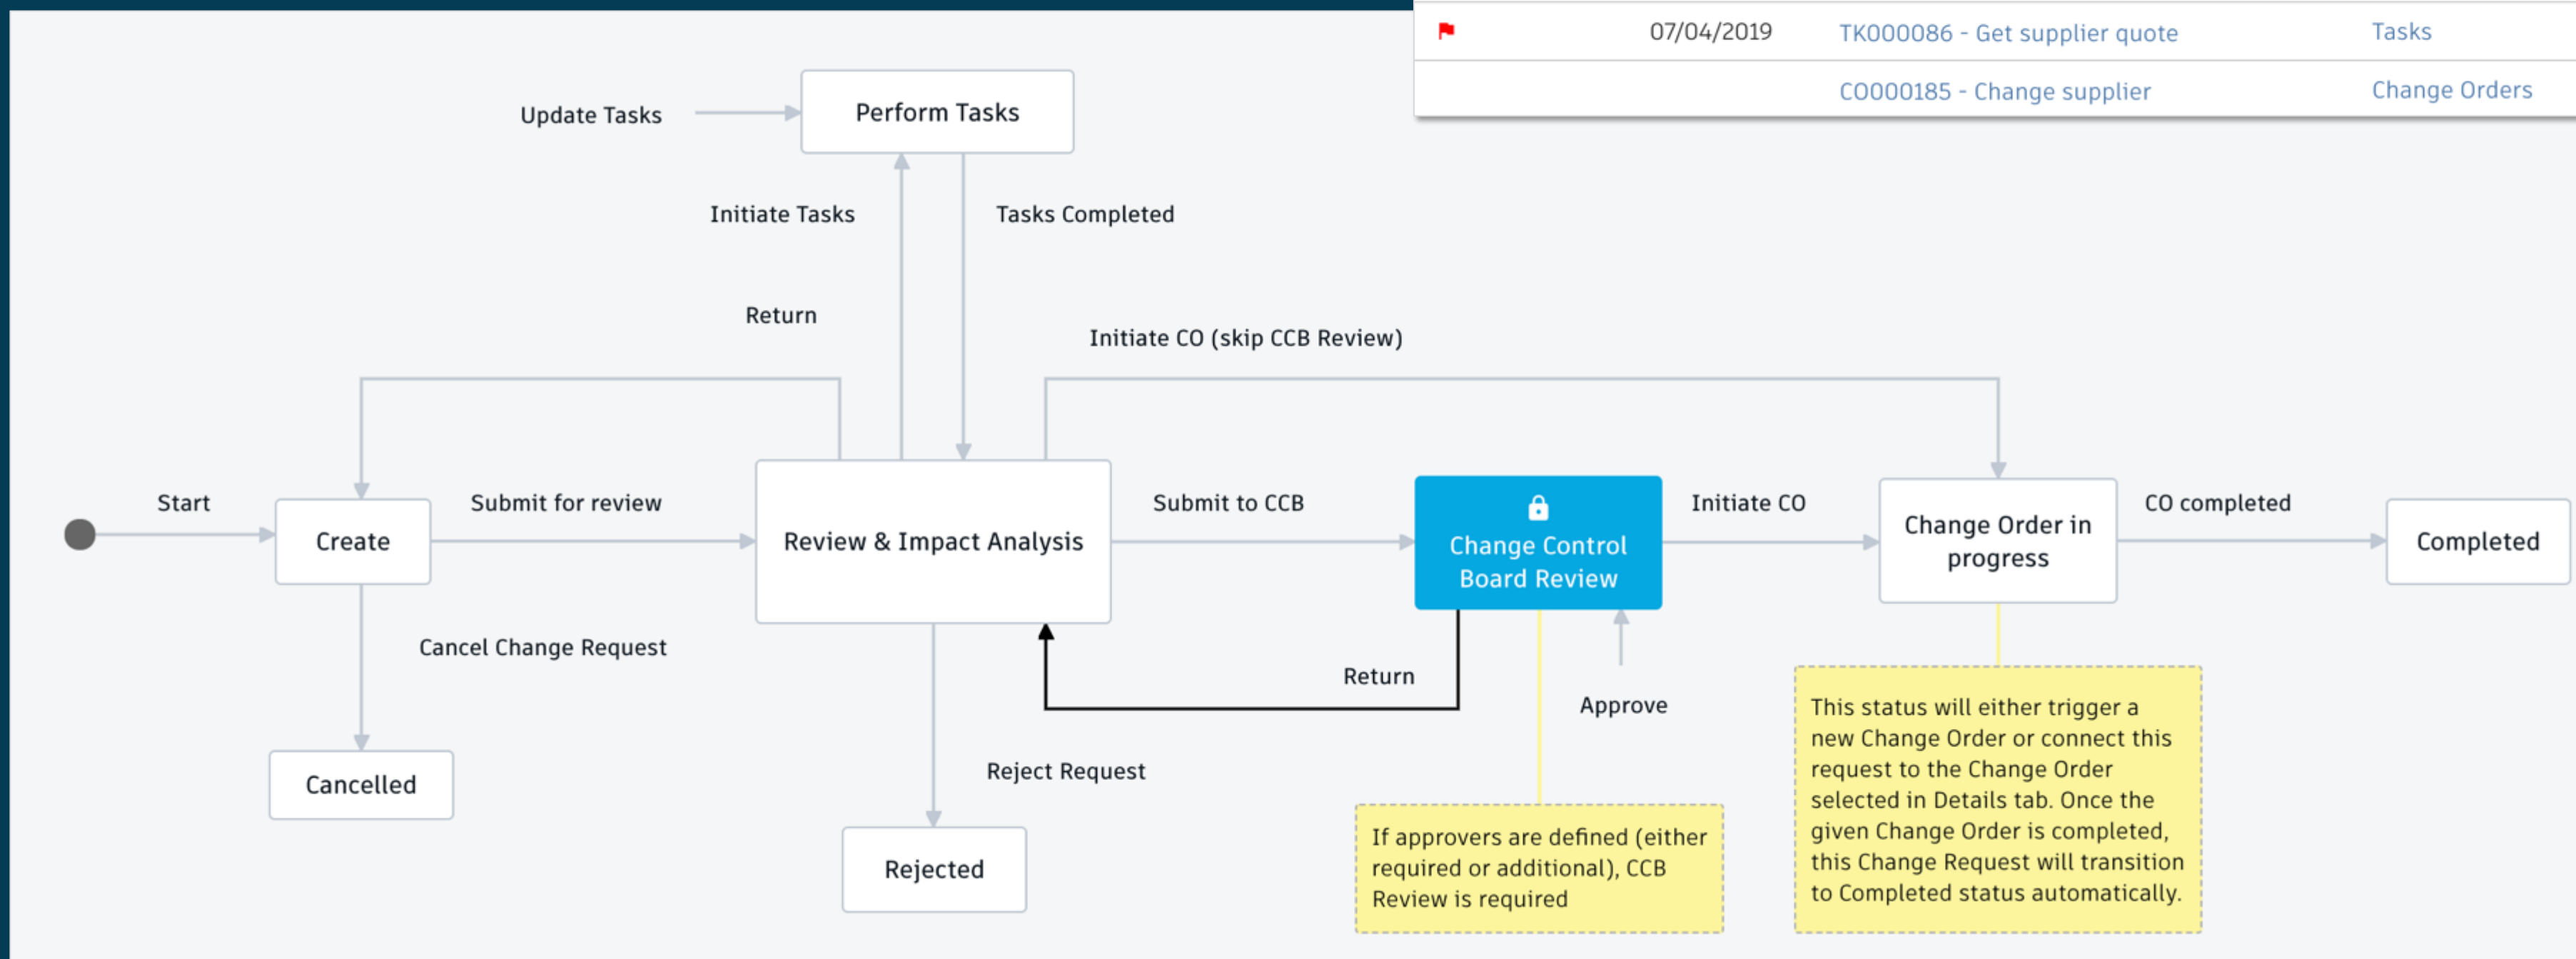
| | 07/04/2019 | TK000086 - Get supplier quote | Tasks |
|---|---|---|---|
| | | CO000185 - Change supplier | Change Orders |

Update Tasks

Perform Tasks

Initiate Tasks

Tasks Completed

Return

Initiate CO (skip CCB Review)

Start

Create

Submit for review

Review & Impact Analysis

Submit to CCB

Change Control Board Review

Initiate CO

Change Order in progress

CO completed

Completed

Cancel Change Request

Return

Approve

Cancelled

Reject Request

Rejected

If approvers are defined (either required or additional), CCB Review is required

This status will either trigger a new Change Order or connect this request to the Change Order selected in Details tab. Once the given Change Order is completed, this Change Request will transition to Completed status automatically.